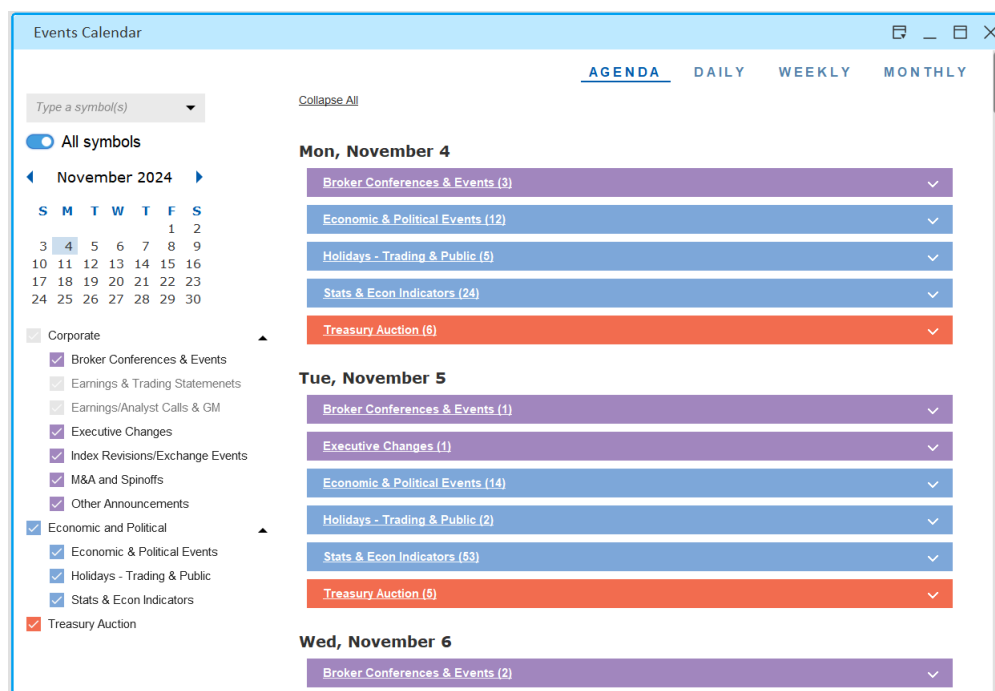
Events Calendar

AGENDA DAILY WEEKLY MONTHLY

Type a symbol(s)

All symbols

November 2024

| S | M | T | W | T | F | S |
|---|---|---|---|---|---|---|
| | | | | | 1 | 2 |
| 3 | 4 | 5 | 6 | 7 | 8 | 9 |
| 10 | 11 | 12 | 13 | 14 | 15 | 16 |
| 17 | 18 | 19 | 20 | 21 | 22 | 23 |
| 24 | 25 | 26 | 27 | 28 | 29 | 30 |

Corporate
Broker Conferences & Events
Earnings & Trading Statemenets
Earnings/Analyst Calls & GM
Executive Changes
Index Revisions/Exchange Events
M&A and Spinoffs
Other Announcements
Economic and Political
Economic & Political Events
Holidays - Trading & Public
Stats & Econ Indicators
Treasury Auction

Collapse All

Mon, November 4
Broker Conferences & Events (3)
Economic & Political Events (12)
Holidays - Trading & Public (5)
Stats & Econ Indicators (24)
Treasury Auction (6)

Tue, November 5
Broker Conferences & Events (1)
Executive Changes (1)
Economic & Political Events (14)
Holidays - Trading & Public (2)
Stats & Econ Indicators (53)
Treasury Auction (5)

Wed, November 6
Broker Conferences & Events (2)